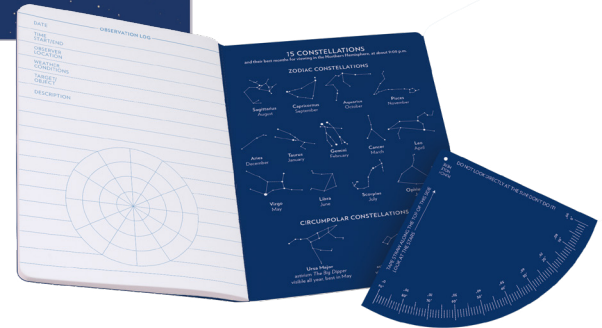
OBSERVATION LOG

DATE

TIME STARTED/END

OBSERVER LOCATION

WEATHER CONDITIONS

TARGET OBJECT

DESCRIPTION

15 CONSTELLATIONS
and their best months for viewing in the Northern Hemisphere, at about 9:00 p.m.

ZODIAC CONSTELLATIONS

Sagittarius
August

Capricornus
September

Aquarius
October

Pisces
November

Aries
December

Taurus
January

Gemini
February

Cancer
March

Leo
April

Virgo
May

Libra
June

Scorpius
July

Ophiu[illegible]

CIRCUMPOLAR CONSTELLATIONS

Ursa Major
contains The Big Dipper
visible all year, best in May

DO NOT LOOK DIRECTLY AT THE SUN! DON'T DO IT!

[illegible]